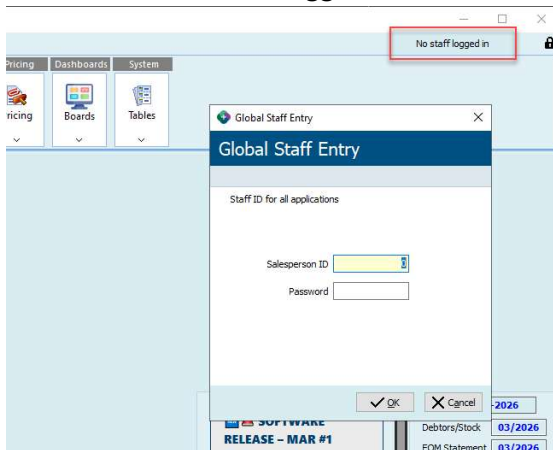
No staff logged in

Pricing Dashboards System

ricing Boards Tables

Global Staff Entry

Global Staff Entry

Staff ID for all applications

Salesperson ID

Password

OK Cancel

-2026

Debtors/Stock 03/2026

EOM Statement 03/2026

SOFTWARE RELEASE – MAR #1